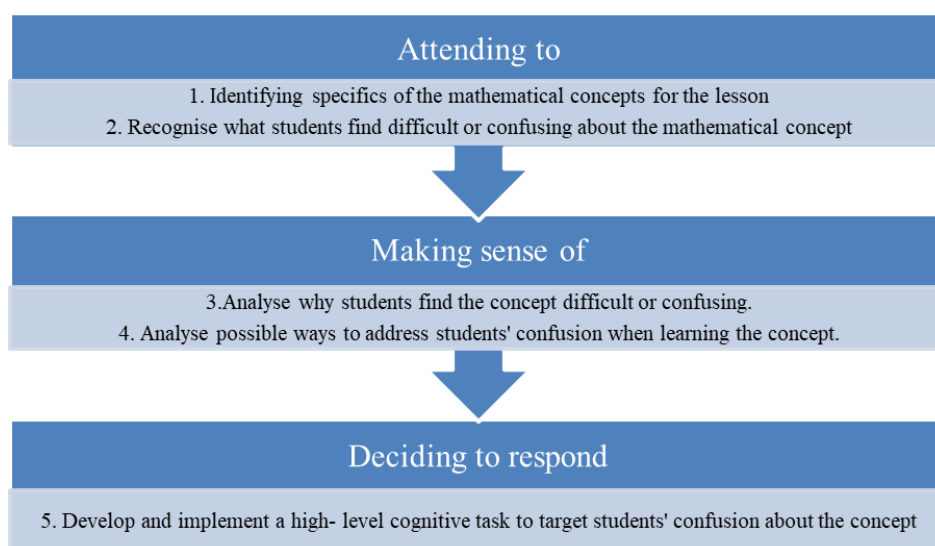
Attending to

1. Identifying specifics of the mathematical concepts for the lesson

2. Recognise what students find difficult or confusing about the mathematical concept

Making sense of

3.Analyse why students find the concept difficult or confusing.

4. Analyse possible ways to address students' confusion when learning the concept.

Deciding to respond

5. Develop and implement a high- level cognitive task to target students' confusion about the concept